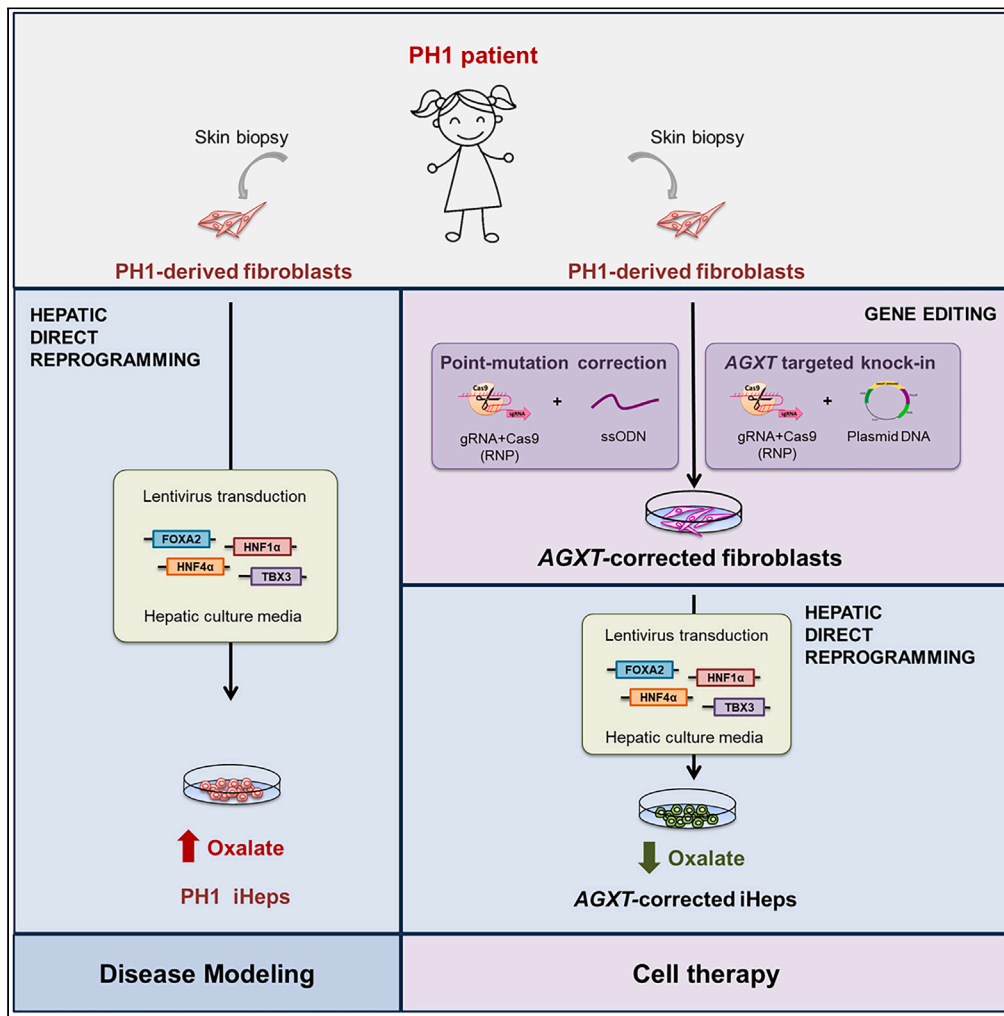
PH1 patient

Skin biopsy

Skin biopsy

PH1-derived fibroblasts

PH1-derived fibroblasts

HEPATIC DIRECT REPROGRAMMING

Lentivirus transduction

FOXA2

HNF1α

HNF4α

TBX3

Hepatic culture media

Oxalate

PH1 iHeps

GENE EDITING

Point-mutation correction

Cas9

sgRNA

+

gRNA+Cas9 (RNP)

ssODN

AGXT targeted knock-in

Cas9

sgRNA

+

gRNA+Cas9 (RNP)

Plasmid DNA

AGXT-corrected fibroblasts

HEPATIC DIRECT REPROGRAMMING

Lentivirus transduction

FOXA2

HNF1α

HNF4α

TBX3

Hepatic culture media

Oxalate

AGXT-corrected iHeps

Disease Modeling

Cell therapy